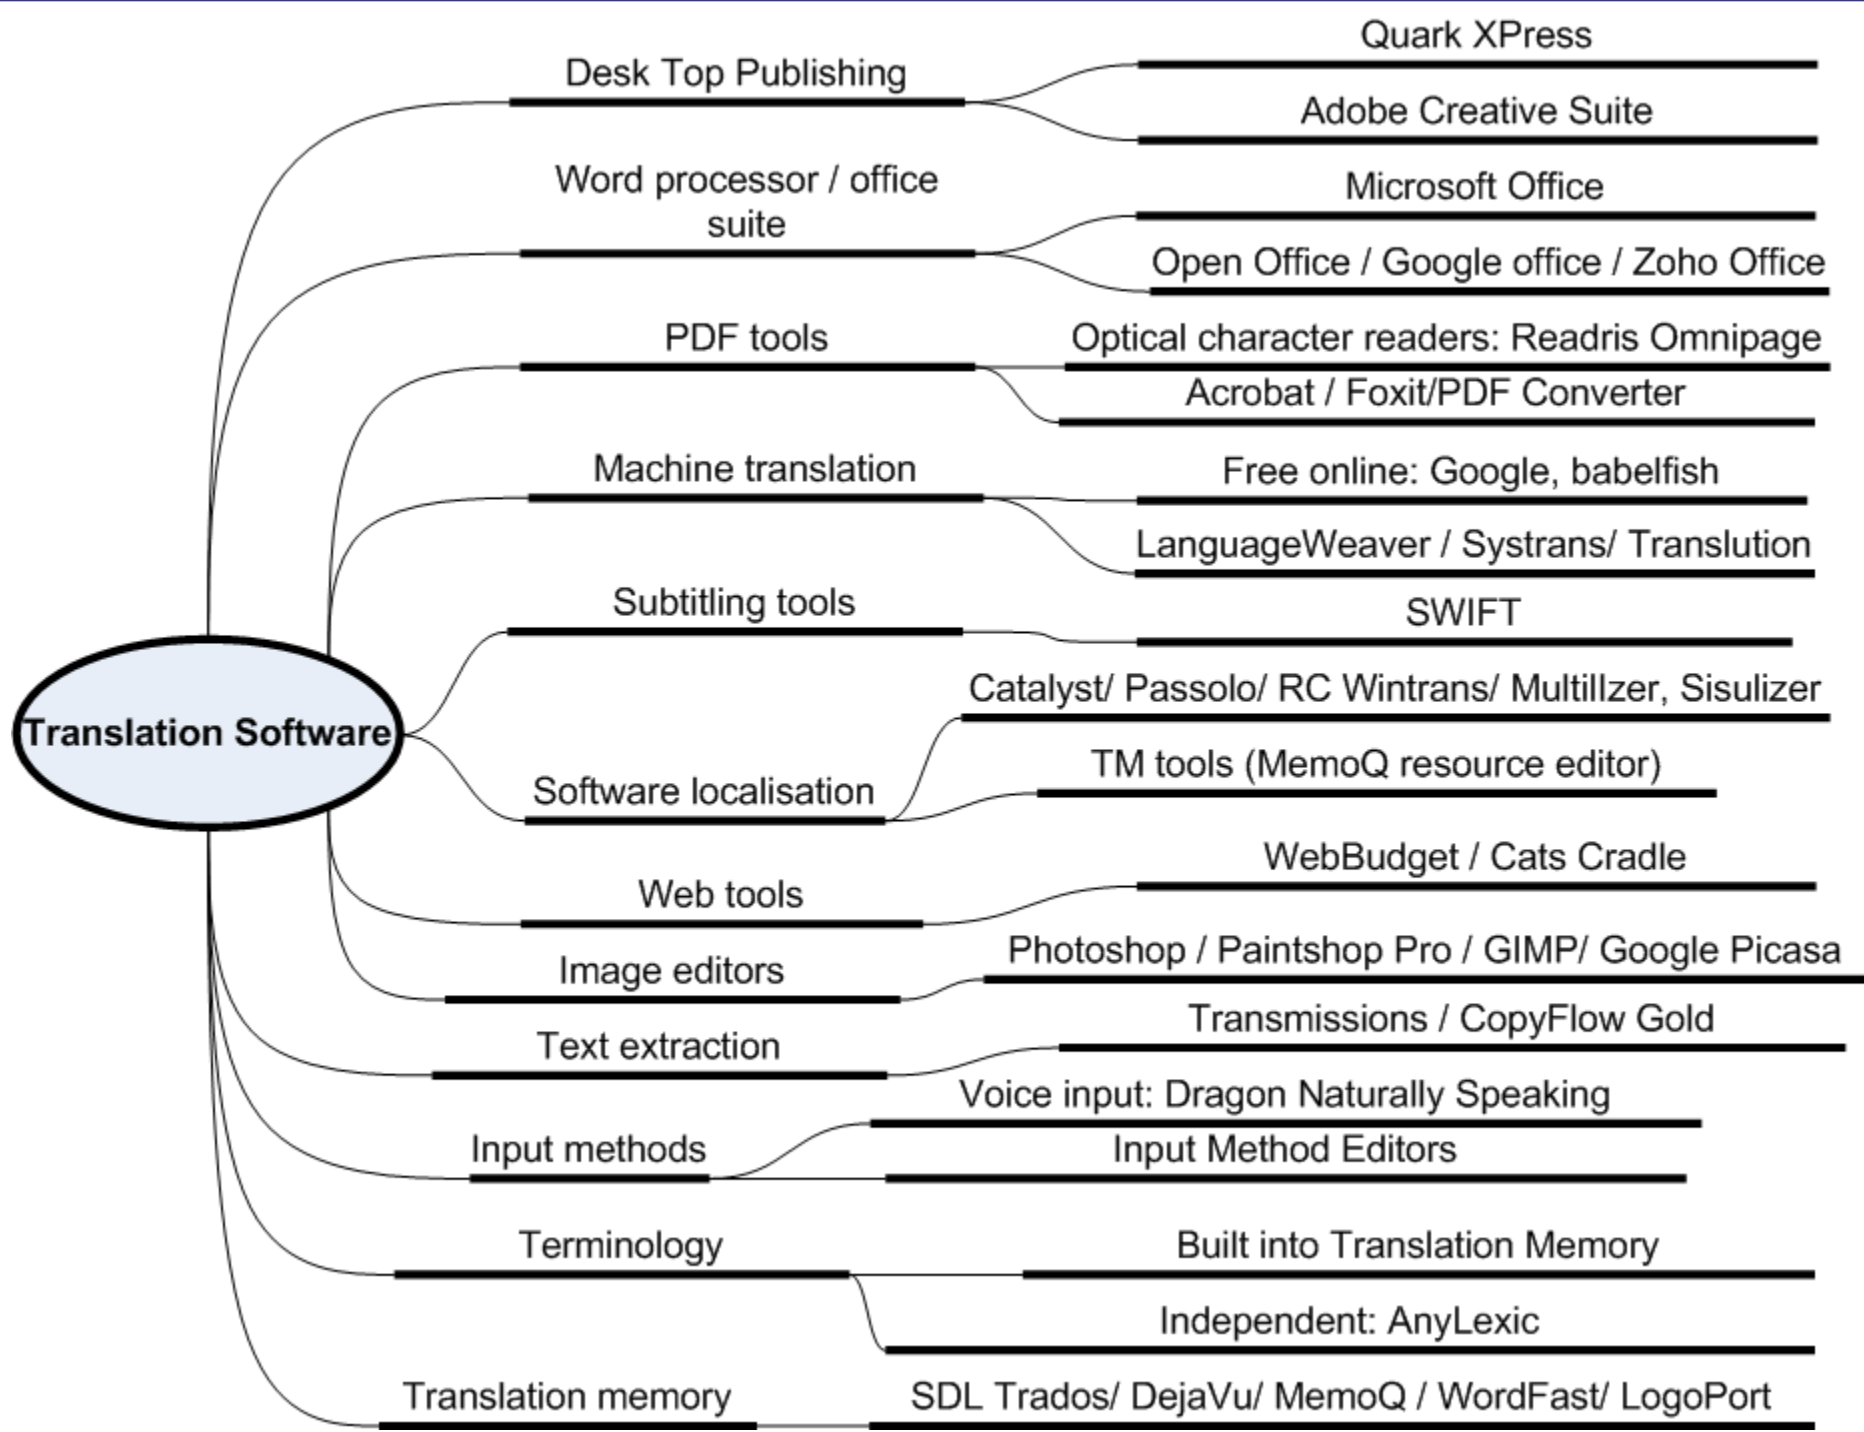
Translation Software

Desk Top Publishing
Quark XPress
Adobe Creative Suite

Word processor / office suite
Microsoft Office
Open Office / Google office / Zoho Office

PDF tools
Optical character readers: Readris Omnipage
Acrobat / Foxit/PDF Converter

Machine translation
Free online: Google, babelfish
LanguageWeaver / Systrans/ Translution

Subtitling tools
SWIFT

Software localisation
Catalyst/ Passolo/ RC Wintrans/ Multillzer, Sisulizer
TM tools (MemoQ resource editor)

Web tools
WebBudget / Cats Cradle

Image editors
Photoshop / Paintshop Pro / GIMP/ Google Picasa

Text extraction
Transmissions / CopyFlow Gold

Input methods
Voice input: Dragon Naturally Speaking
Input Method Editors

Terminology
Built into Translation Memory
Independent: AnyLexic

Translation memory
SDL Trados/ DejaVu/ MemoQ / WordFast/ LogoPort